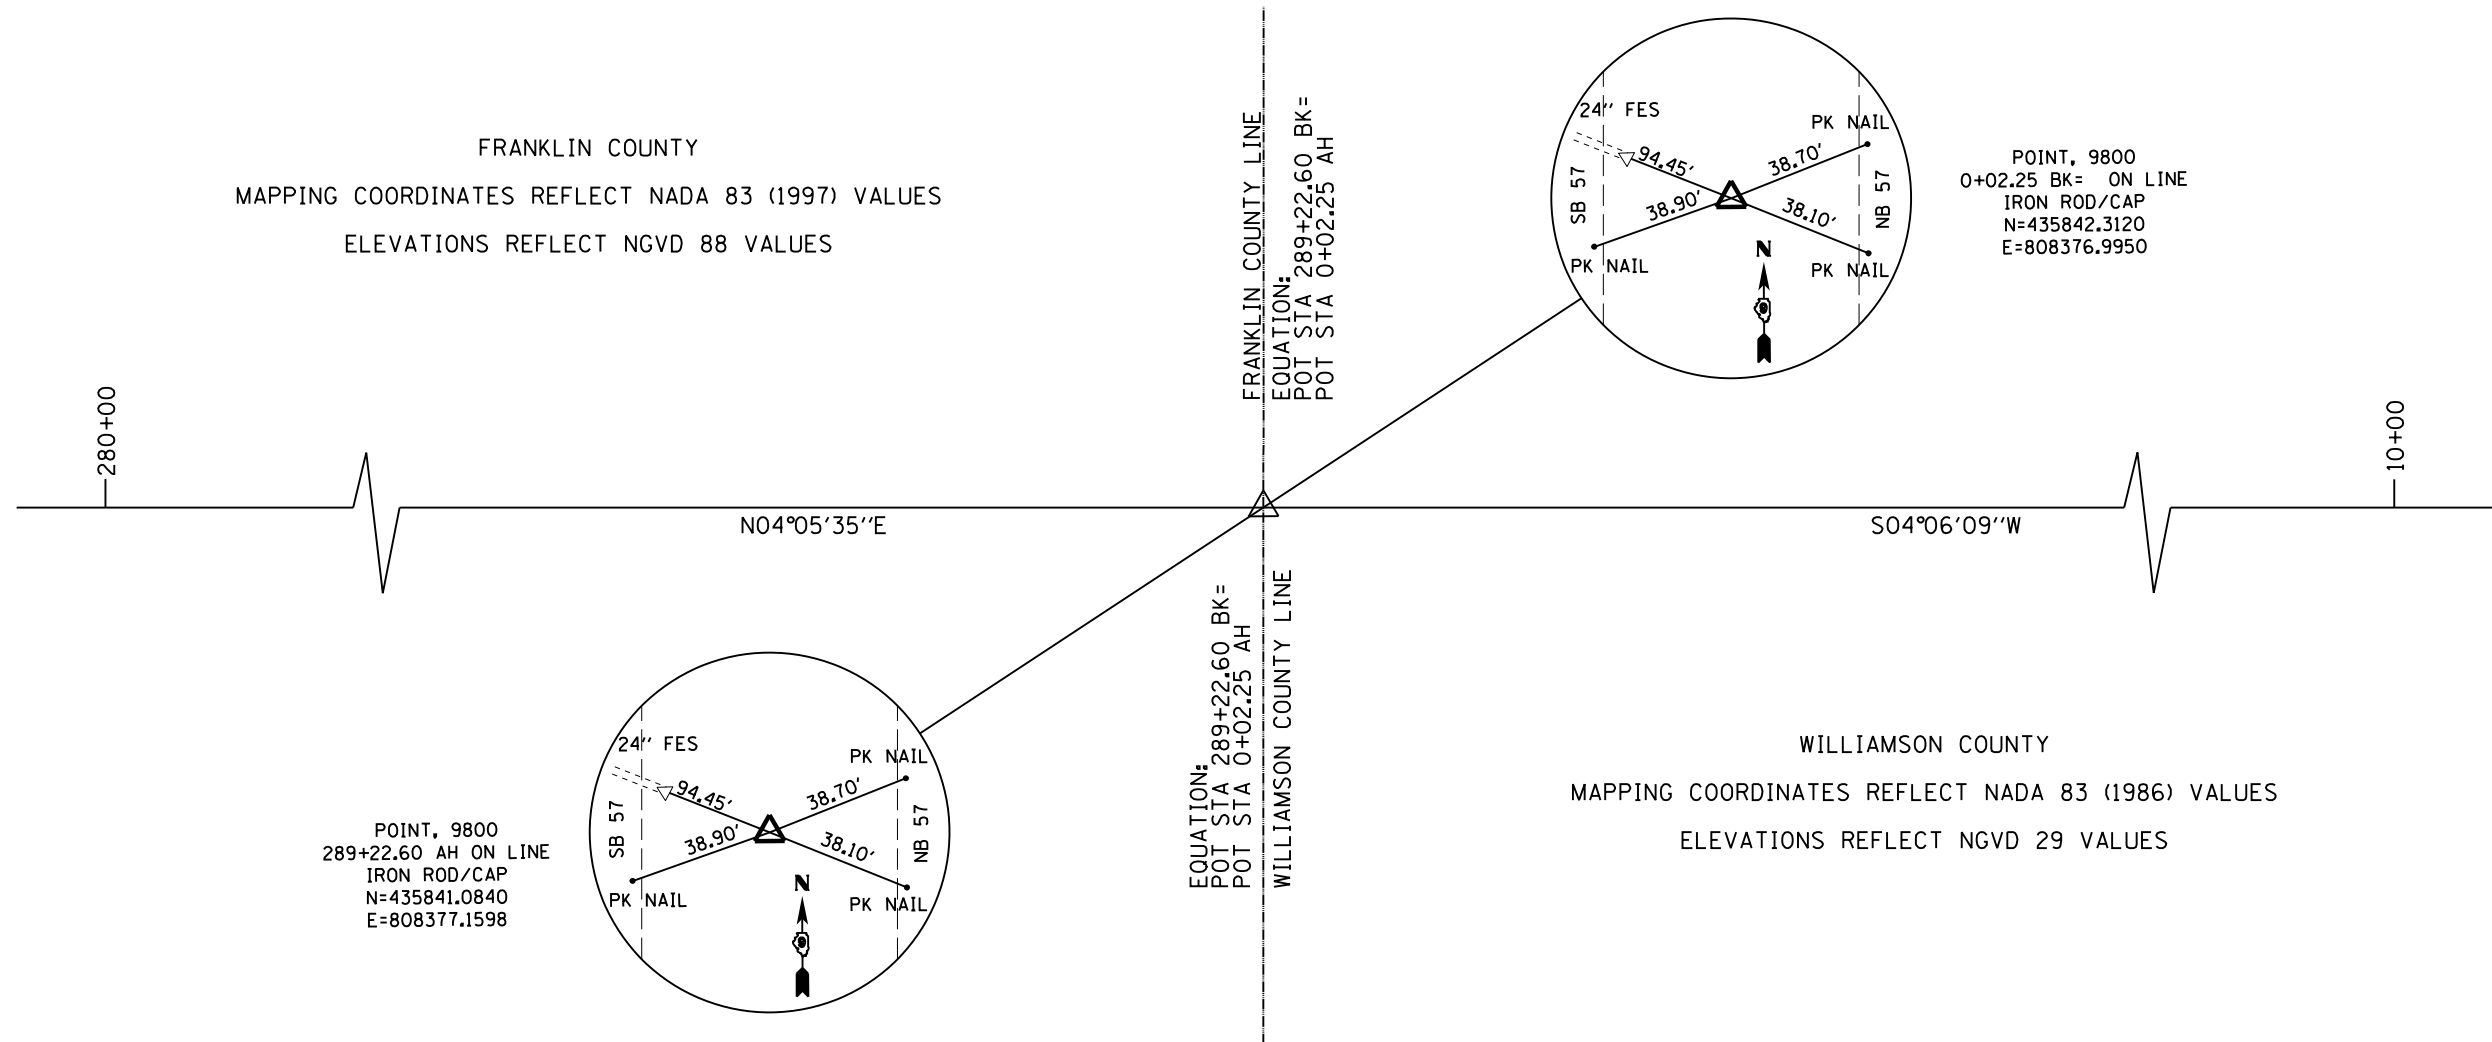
FRANKLIN COUNTY

MAPPING COORDINATES REFLECT NADA 83 (1997) VALUES

ELEVATIONS REFLECT NGVD 88 VALUES

FRANKLIN COUNTY LINE
EQUATION:
POT STA 289+22.60 BK=
POT STA 0+02.25 AH

24'' FES
PK NAIL
94.45'
38.70'
SB 57
38.90'
38.10'
NB 57
PK NAIL
PK NAIL
N

POINT, 9800
0+02.25 BK= ON LINE
IRON ROD/CAP
N=435842.3120
E=808376.9950

280+00

10+00

N04°05'35''E

S04°06'09''W

EQUATION:
POT STA 289+22.60 BK=
POT STA 0+02.25 AH
WILLIAMSON COUNTY LINE

24'' FES
PK NAIL
94.45'
38.70'
SB 57
38.90'
38.10'
NB 57
PK NAIL
PK NAIL
N

POINT, 9800
289+22.60 AH ON LINE
IRON ROD/CAP
N=435841.0840
E=808377.1598

WILLIAMSON COUNTY

MAPPING COORDINATES REFLECT NADA 83 (1986) VALUES

ELEVATIONS REFLECT NGVD 29 VALUES